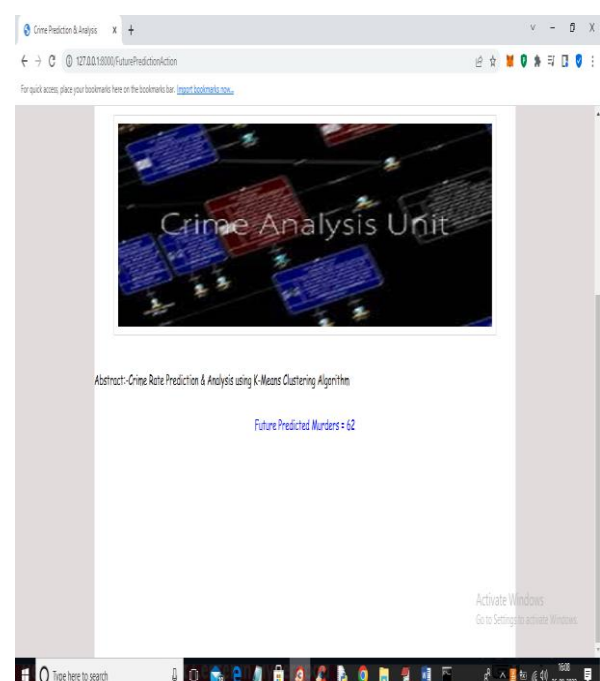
Crime Prediction & Analysis ×

127.0.0.1:8000/FuturePredictionAction

For quick access, place your bookmarks here on the bookmarks bar. Import bookmarks now...

Crime Analysis Unit

Abstract:-Crime Rate Prediction & Analysis using K-Means Clustering Algorithm

Future Predicted Murders = 62

Activate Windows
Go to Settings to activate Windows.

Type here to search

16:08